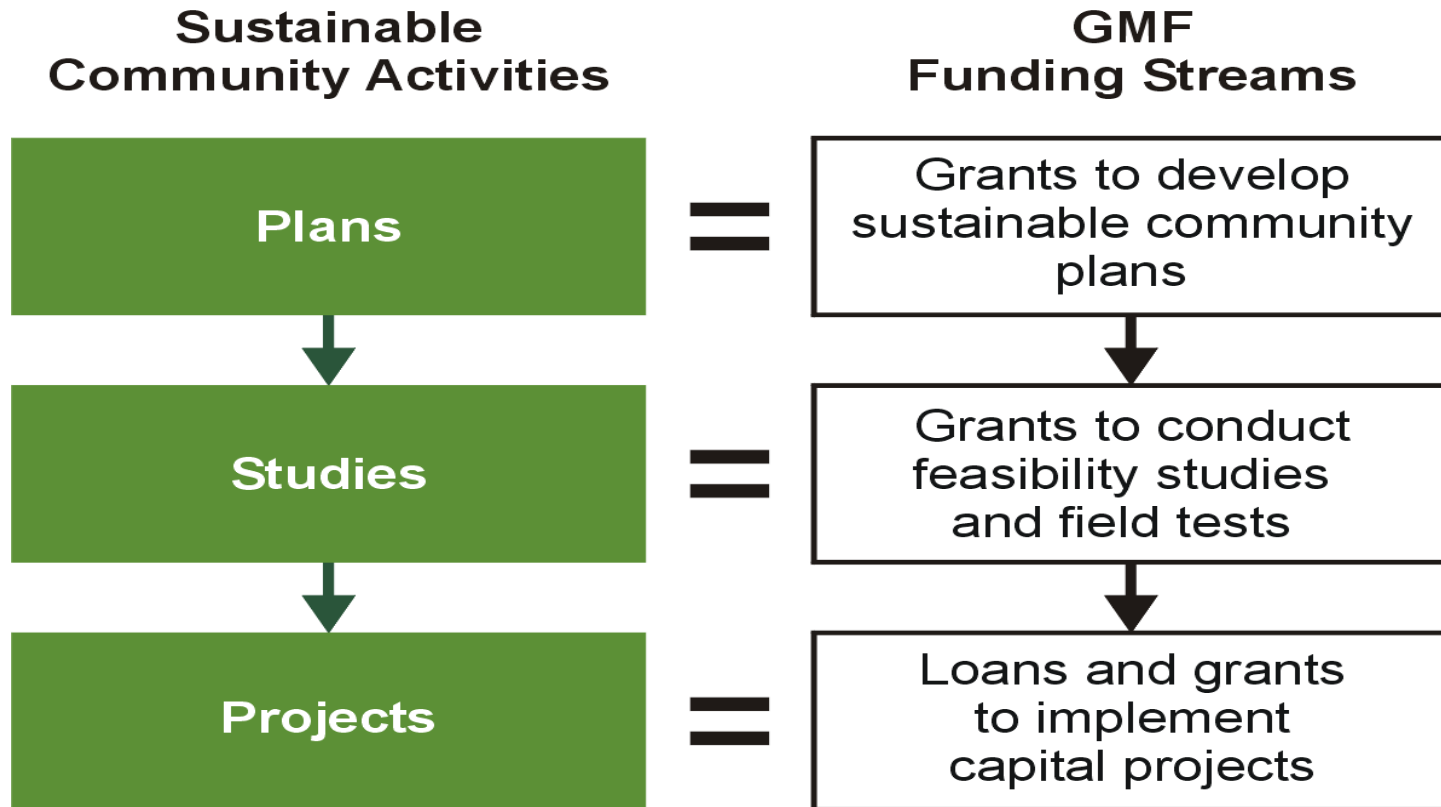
Sustainable Community Activities

GMF Funding Streams

Plans

=

Grants to develop sustainable community plans

Studies

=

Grants to conduct feasibility studies and field tests

Projects

=

Loans and grants to implement capital projects